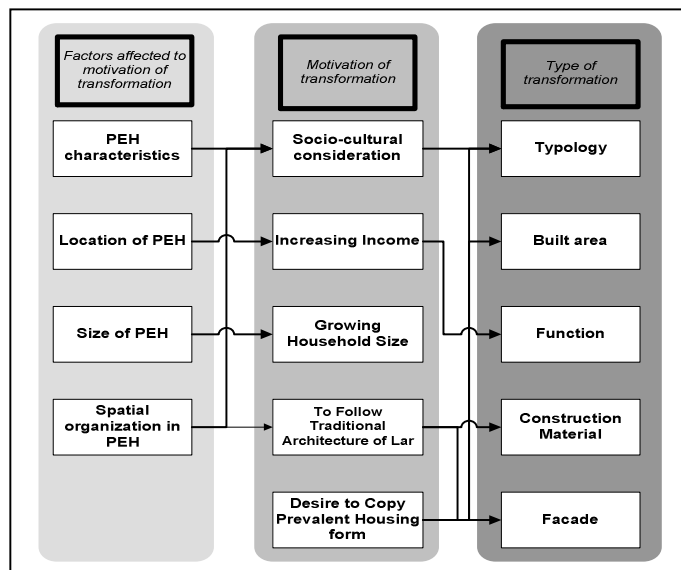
Factors affected to motivation of transformation

PEH characteristics

Location of PEH

Size of PEH

Spatial organization in PEH

Motivation of transformation

Socio-cultural consideration

Increasing Income

Growing Household Size

To Follow Traditional Architecture of Lar

Desire to Copy Prevalent Housing form

Type of transformation

Typology

Built area

Function

Construction Material

Facade